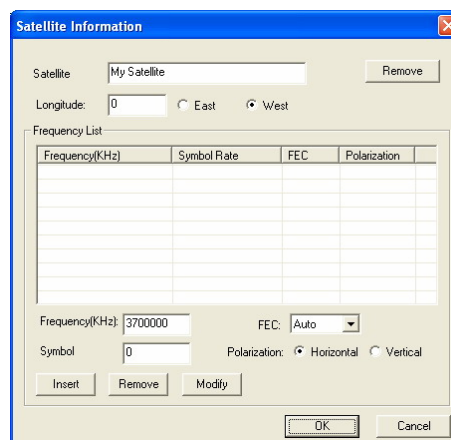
Satellite Information

Satellite My Satellite Remove

Longitude: 0 East West

Frequency List

| Frequency(KHz) | Symbol Rate | FEC | Polarization |
|---|---|---|---|

Frequency(KHz): 3700000 FEC: Auto

Symbol 0 Polarization: Horizontal Vertical

Insert Remove Modify

OK Cancel